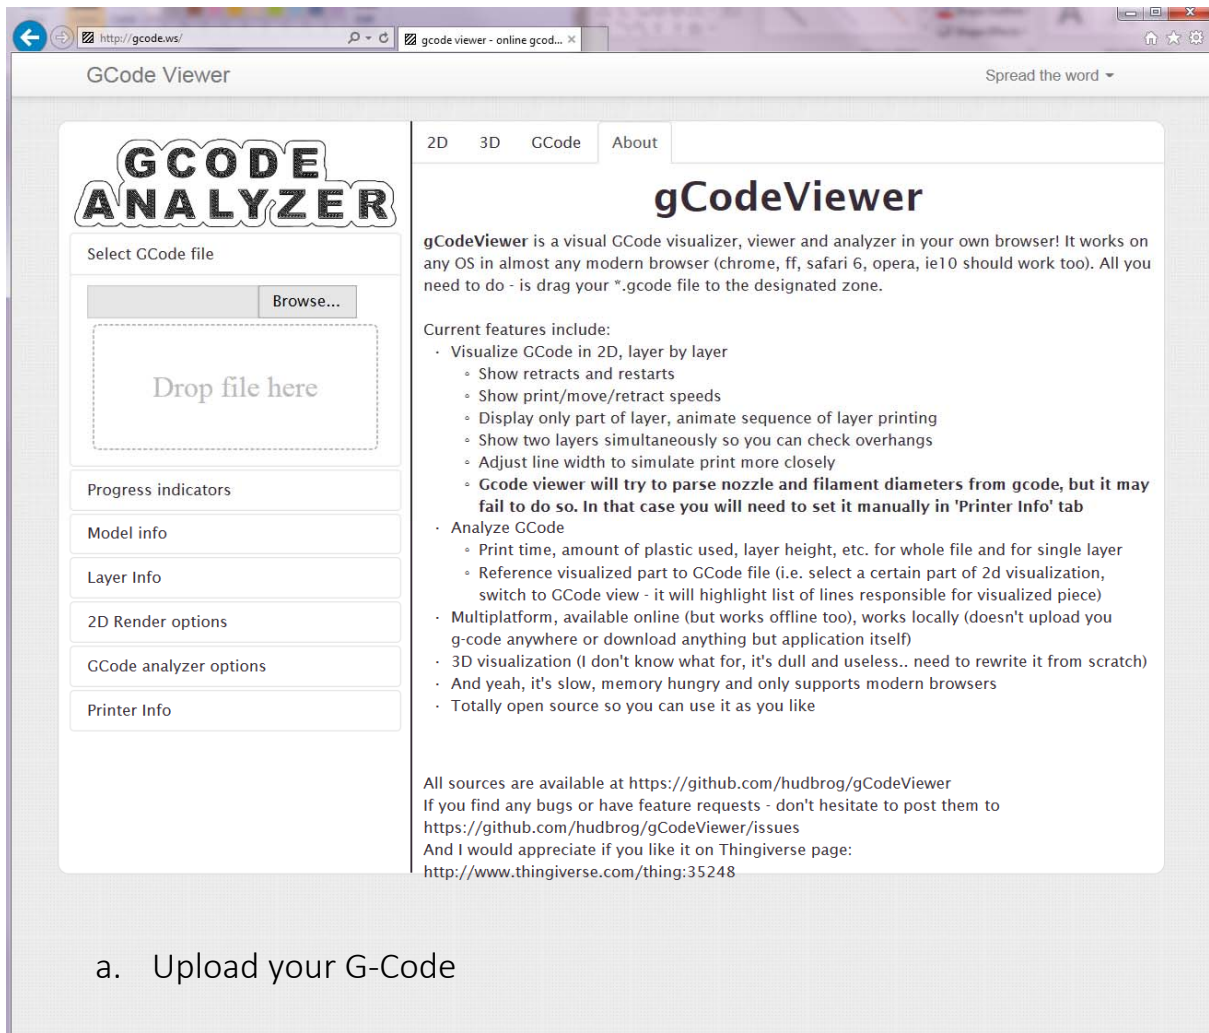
http://gcode.ws/

gcode viewer - online gcod...

GCode Viewer

Spread the word

GCODE ANALYZER

Select GCode file

Browse...

Drop file here

Progress indicators

Model info

Layer Info

2D Render options

GCode analyzer options

Printer Info

2D 3D GCode About

gCodeViewer

**gCodeViewer** is a visual GCode visualizer, viewer and analyzer in your own browser! It works on any OS in almost any modern browser (chrome, ff, safari 6, opera, ie10 should work too). All you need to do - is drag your *.gcode file to the designated zone.

Current features include:
- Visualize GCode in 2D, layer by layer
  - Show retracts and restarts
  - Show print/move/retract speeds
  - Display only part of layer, animate sequence of layer printing
  - Show two layers simultaneously so you can check overhangs
  - Adjust line width to simulate print more closely
  - **Gcode viewer will try to parse nozzle and filament diameters from gcode, but it may fail to do so. In that case you will need to set it manually in 'Printer Info' tab**
- Analyze GCode
  - Print time, amount of plastic used, layer height, etc. for whole file and for single layer
  - Reference visualized part to GCode file (i.e. select a certain part of 2d visualization, switch to GCode view - it will highlight list of lines responsible for visualized piece)
- Multiplatform, available online (but works offline too), works locally (doesn't upload you g-code anywhere or download anything but application itself)
- 3D visualization (I don't know what for, it's dull and useless.. need to rewrite it from scratch)
- And yeah, it's slow, memory hungry and only supports modern browsers
- Totally open source so you can use it as you like

All sources are available at https://github.com/hudbrog/gCodeViewer
If you find any bugs or have feature requests - don't hesitate to post them to https://github.com/hudbrog/gCodeViewer/issues
And I would appreciate if you like it on Thingiverse page:
http://www.thingiverse.com/thing:35248

a. Upload your G-Code